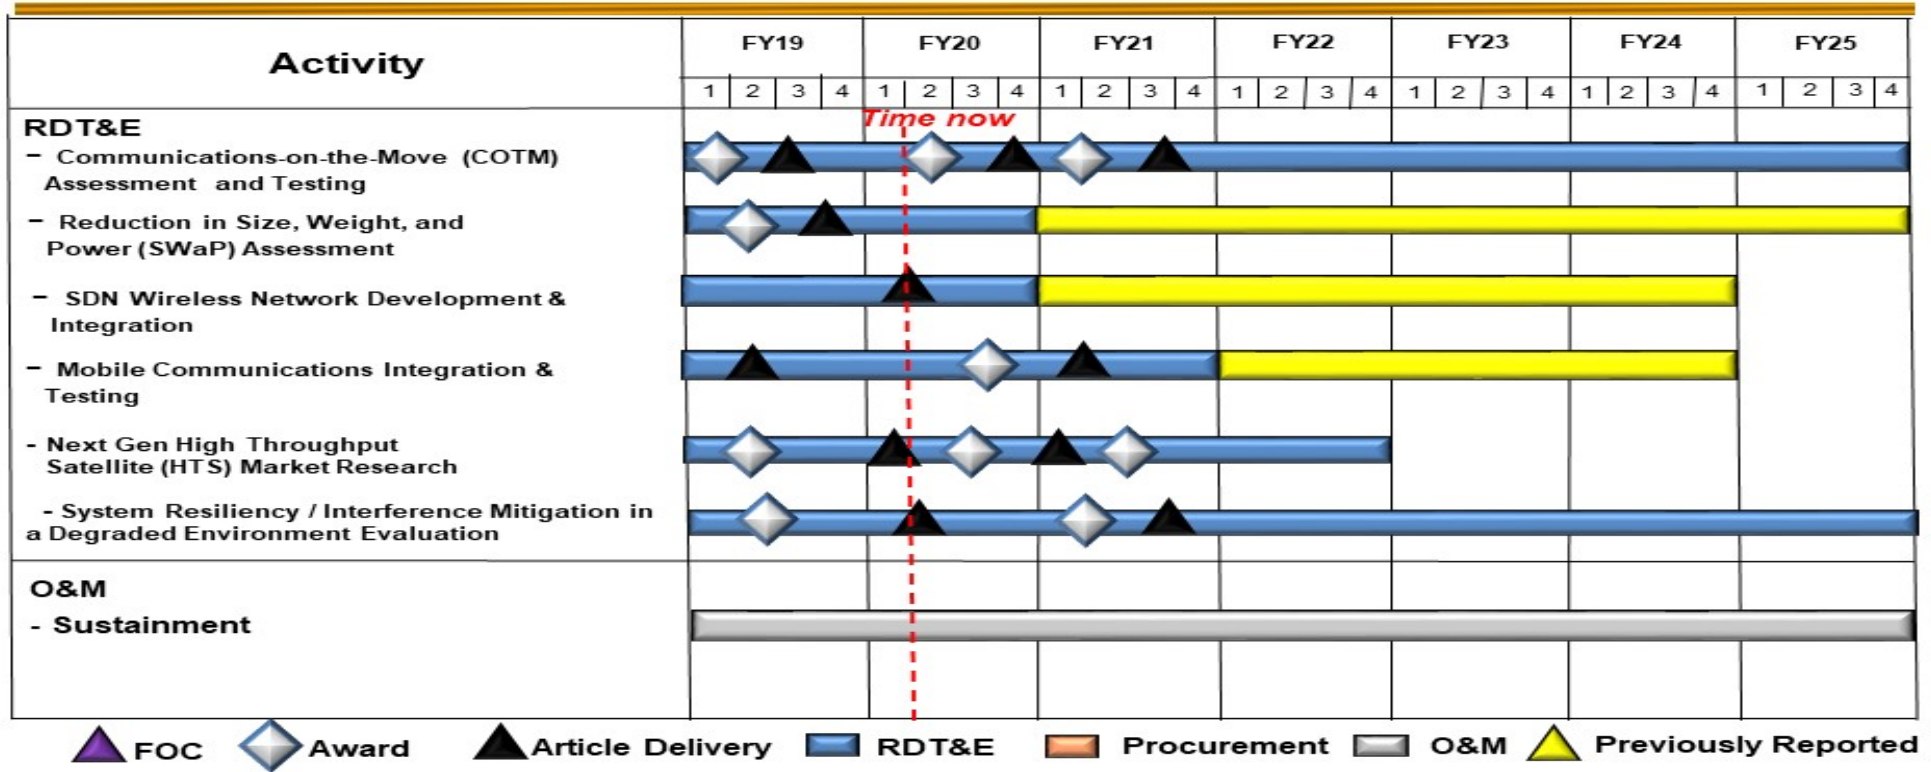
| Activity | FY19 | | | | FY20 | | | | FY21 | | | | FY22 | | | | FY23 | | | | FY24 | | | | FY25 | | | |
|---|---|---|---|---|---|---|---|---|---|---|---|---|---|---|---|---|---|---|---|---|---|---|---|---|---|---|---|---|
| | 1 | 2 | 3 | 4 | 1 | 2 | 3 | 4 | 1 | 2 | 3 | 4 | 1 | 2 | 3 | 4 | 1 | 2 | 3 | 4 | 1 | 2 | 3 | 4 | 1 | 2 | 3 | 4 |

Time now

RDT&E
– Communications-on-the-Move (COTM) Assessment and Testing
– Reduction in Size, Weight, and Power (SWaP) Assessment
– SDN Wireless Network Development & Integration
– Mobile Communications Integration & Testing
- Next Gen High Throughput Satellite (HTS) Market Research
- System Resiliency / Interference Mitigation in a Degraded Environment Evaluation

O&M
- Sustainment

FOC Award Article Delivery RDT&E Procurement O&M Previously Reported